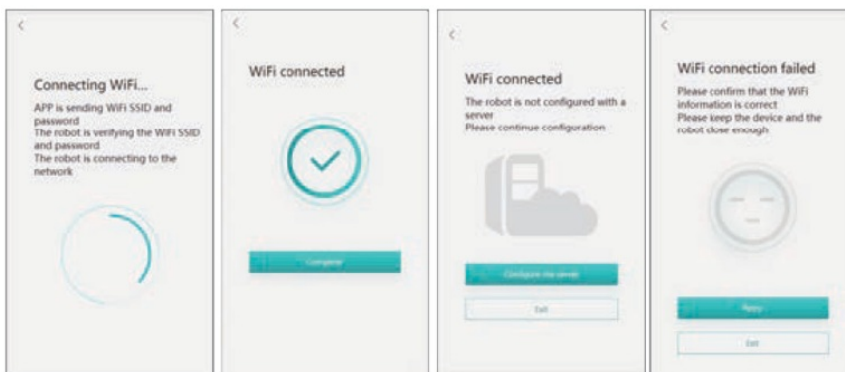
<

Connecting WiFi...

APP is sending WiFi SSID and password
The robot is verifying the WiFi SSID and password
The robot is connecting to the network

<

WiFi connected

Complete

<

WiFi connected

The robot is not configured with a server
Please continue configuration

Configure the server

Exit

<

WiFi connection failed

Please confirm that the WiFi information is correct
Please keep the device and the robot close enough

Retry

Exit